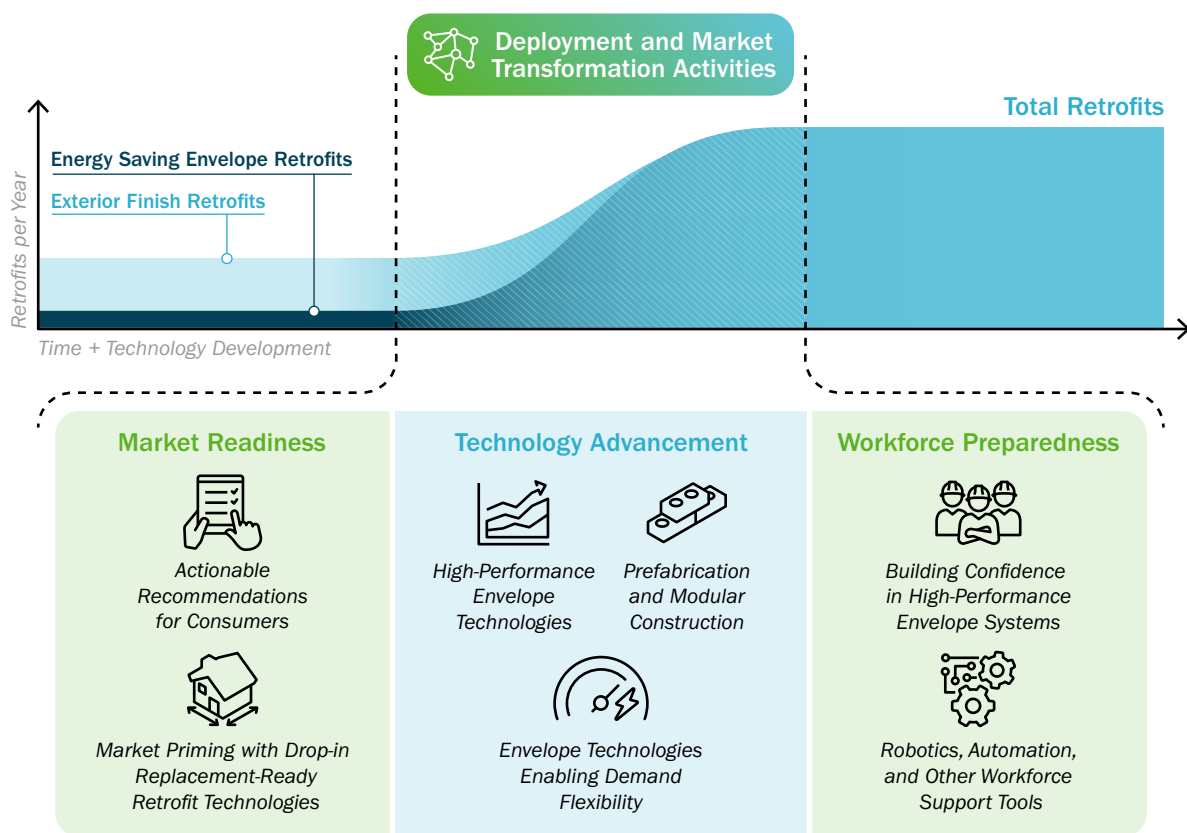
Deployment and Market Transformation Activities

Total Retrofits

Energy Saving Envelope Retrofits

Exterior Finish Retrofits

Retrofits per Year

Time + Technology Development

Market Readiness

Actionable Recommendations for Consumers

Market Priming with Drop-in Replacement-Ready Retrofit Technologies

Technology Advancement

High-Performance Envelope Technologies

Prefabrication and Modular Construction

Envelope Technologies Enabling Demand Flexibility

Workforce Preparedness

Building Confidence in High-Performance Envelope Systems

Robotics, Automation, and Other Workforce Support Tools